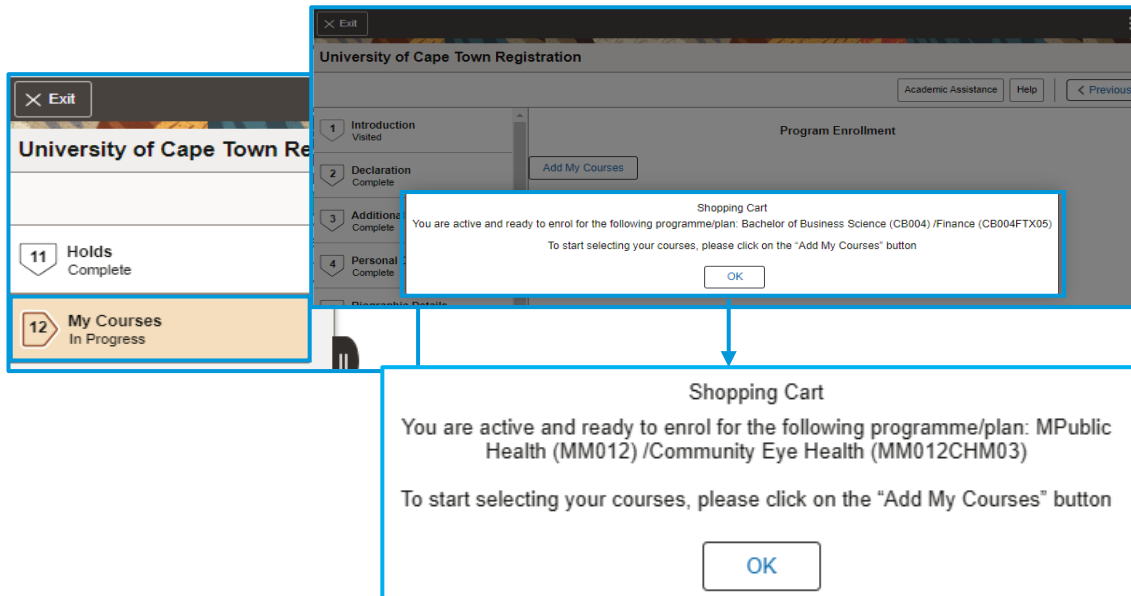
Exit

University of Cape Town Re

11 Holds
Complete

12 My Courses
In Progress

Exit

University of Cape Town Registration

Academic Assistance
Help
Previous

1 Introduction
Visited

2 Declaration
Complete

3 Additiona
Complete

4 Personal
Complete

Biographic Details

Program Enrollment

Add My Courses

Shopping Cart
You are active and ready to enrol for the following programme/plan: Bachelor of Business Science (CB004) /Finance (CB004FTX05)
To start selecting your courses, please click on the "Add My Courses" button
OK

Shopping Cart
You are active and ready to enrol for the following programme/plan: MPublic Health (MM012) /Community Eye Health (MM012CHM03)

To start selecting your courses, please click on the "Add My Courses" button

OK